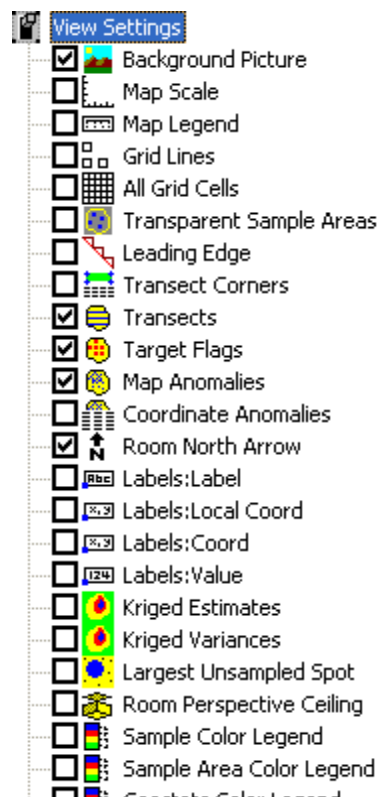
View Settings
Background Picture
Map Scale
Map Legend
Grid Lines
All Grid Cells
Transparent Sample Areas
Leading Edge
Transect Corners
Transects
Target Flags
Map Anomalies
Coordinate Anomalies
Room North Arrow
Labels:Label
Labels:Local Coord
Labels:Coord
Labels:Value
Kriged Estimates
Kriged Variances
Largest Unsampled Spot
Room Perspective Ceiling
Sample Color Legend
Sample Area Color Legend
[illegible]